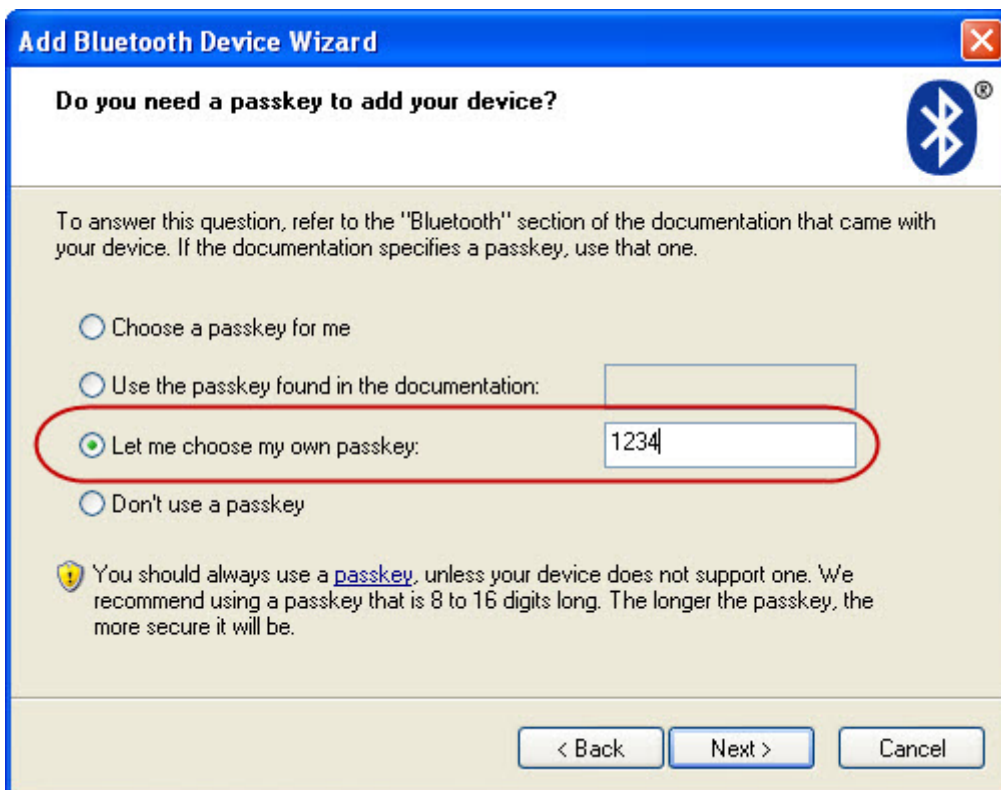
Add Bluetooth Device Wizard

Do you need a passkey to add your device?

®

To answer this question, refer to the "Bluetooth" section of the documentation that came with your device. If the documentation specifies a passkey, use that one.

Choose a passkey for me

Use the passkey found in the documentation:

Let me choose my own passkey: 1234

Don't use a passkey

You should always use a passkey, unless your device does not support one. We recommend using a passkey that is 8 to 16 digits long. The longer the passkey, the more secure it will be.

< Back Next > Cancel